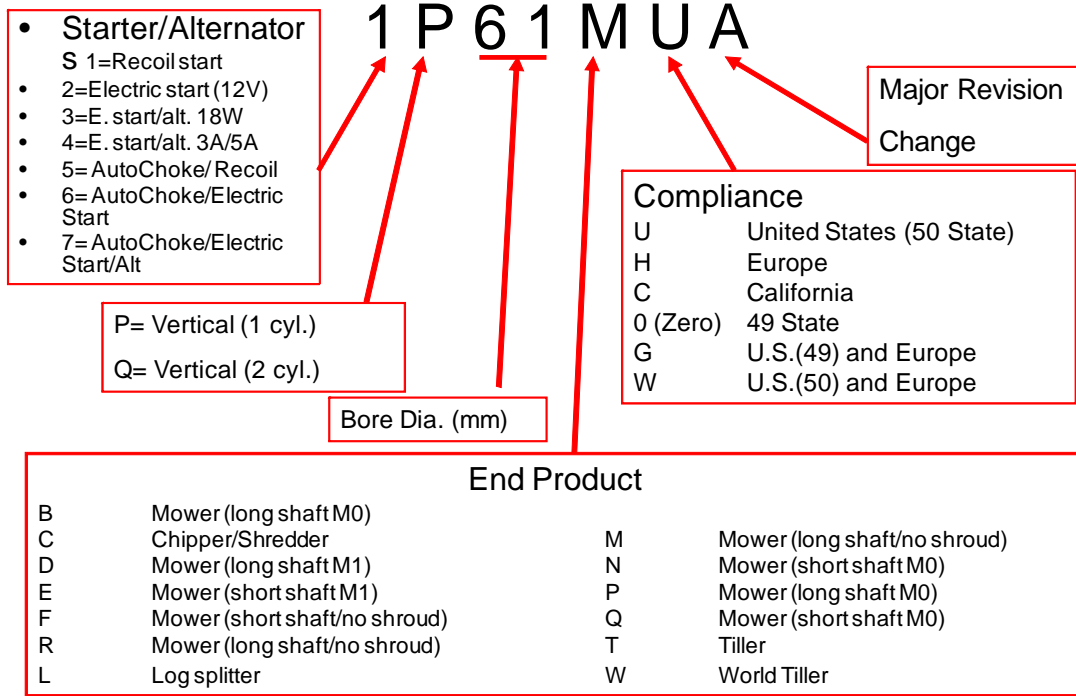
1 P 6 1 M U A

• Starter/Alternator
S 1=Recoil start
• 2=Electric start (12V)
• 3=E. start/alt. 18W
• 4=E. start/alt. 3A/5A
• 5=AutoChoke/ Recoil
• 6=AutoChoke/Electric Start
• 7=AutoChoke/Electric Start/Alt

P= Vertical (1 cyl.)
Q= Vertical (2 cyl.)

Bore Dia. (mm)

Major Revision Change

Compliance

| | |
|---|---|
| U | United States (50 State) |
| H | Europe |
| C | California |
| 0 (Zero) | 49 State |
| G | U.S.(49) and Europe |
| W | U.S.(50) and Europe |

End Product

| | |
|---|---|
| B | Mower (long shaft M0) |
| C | Chipper/Shredder |
| D | Mower (long shaft M1) |
| E | Mower (short shaft M1) |
| F | Mower (short shaft/no shroud) |
| R | Mower (long shaft/no shroud) |
| L | Log splitter |

| | |
|---|---|
| M | Mower (long shaft/no shroud) |
| N | Mower (short shaft M0) |
| P | Mower (long shaft M0) |
| Q | Mower (short shaft M0) |
| T | Tiller |
| W | World Tiller |